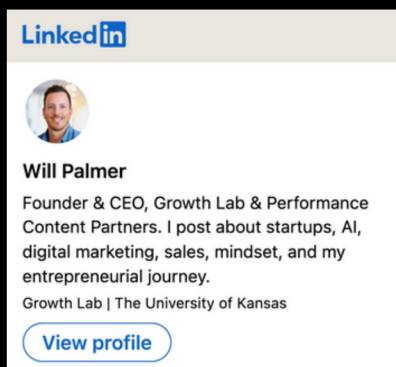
LinkedIn

Will Palmer

Founder & CEO, Growth Lab & Performance Content Partners. I post about startups, AI, digital marketing, sales, mindset, and my entrepreneurial journey.

Growth Lab | The University of Kansas

View profile